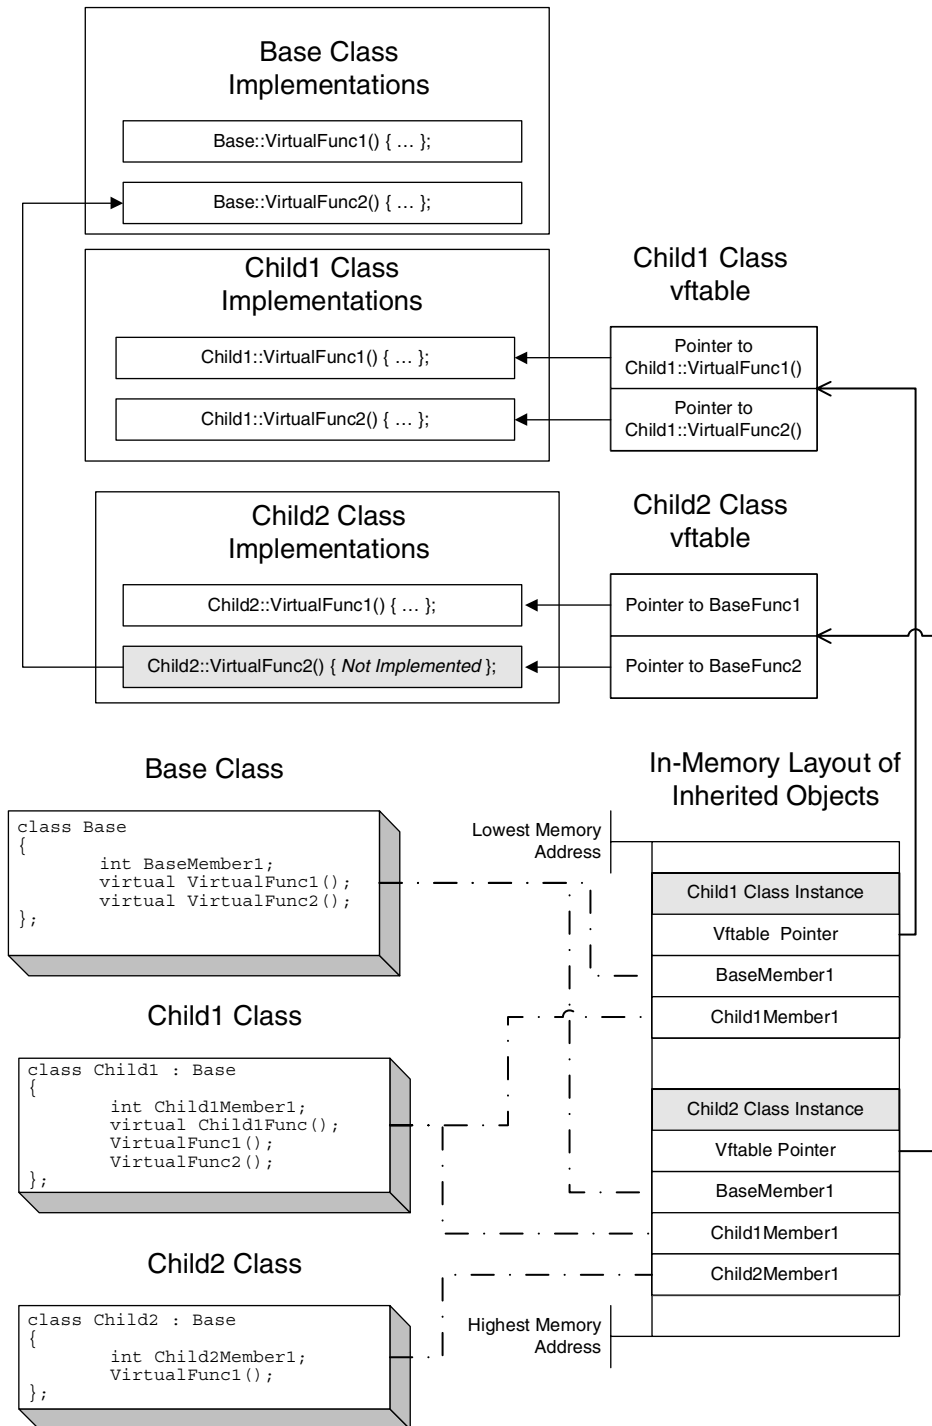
Base Class Implementations

Base::VirtualFunc1() { … };

Base::VirtualFunc2() { … };

Child1 Class Implementations

Child1::VirtualFunc1() { … };

Child1::VirtualFunc2() { … };

Child1 Class vftable

Pointer to Child1::VirtualFunc1()

Pointer to Child1::VirtualFunc2()

Child2 Class Implementations

Child2::VirtualFunc1() { … };

Child2::VirtualFunc2() { Not Implemented };

Child2 Class vftable

Pointer to BaseFunc1

Pointer to BaseFunc2

Base Class

class Base
{
int BaseMember1;
virtual VirtualFunc1();
virtual VirtualFunc2();
};

Child1 Class

class Child1 : Base
{
int Child1Member1;
virtual Child1Func();
VirtualFunc1();
VirtualFunc2();
};

Child2 Class

class Child2 : Base
{
int Child2Member1;
VirtualFunc1();
};

In-Memory Layout of Inherited Objects

Lowest Memory Address

Child1 Class Instance

Vftable Pointer

BaseMember1

Child1Member1

Child2 Class Instance

Vftable Pointer

BaseMember1

Child1Member1

Child2Member1

Highest Memory Address